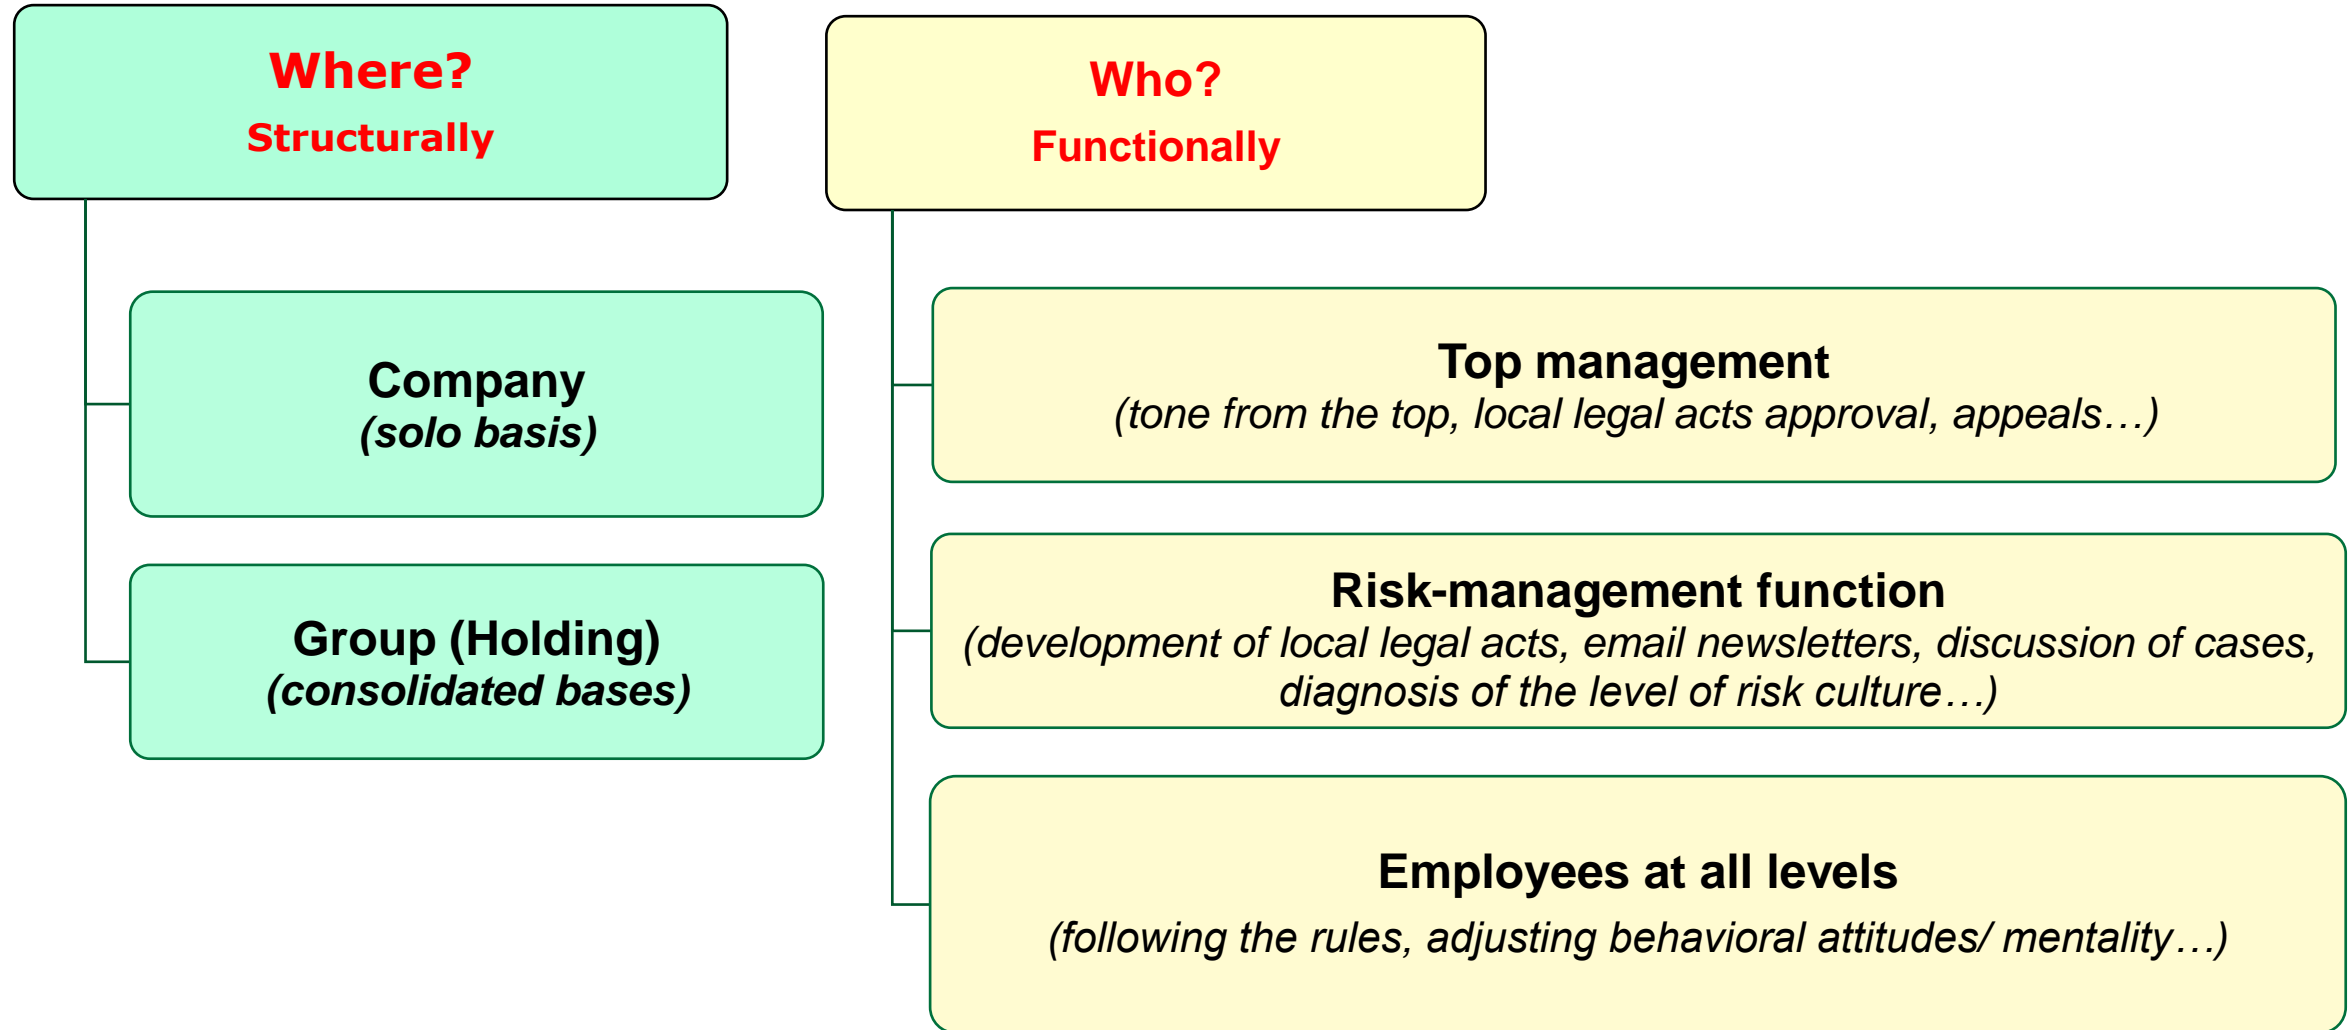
Where?
Structurally

Company
(solo basis)

Group (Holding)
(consolidated bases)

Who?
Functionally

Top management
(tone from the top, local legal acts approval, appeals…)

Risk-management function
(development of local legal acts, email newsletters, discussion of cases, diagnosis of the level of risk culture…)

Employees at all levels
(following the rules, adjusting behavioral attitudes/ mentality…)